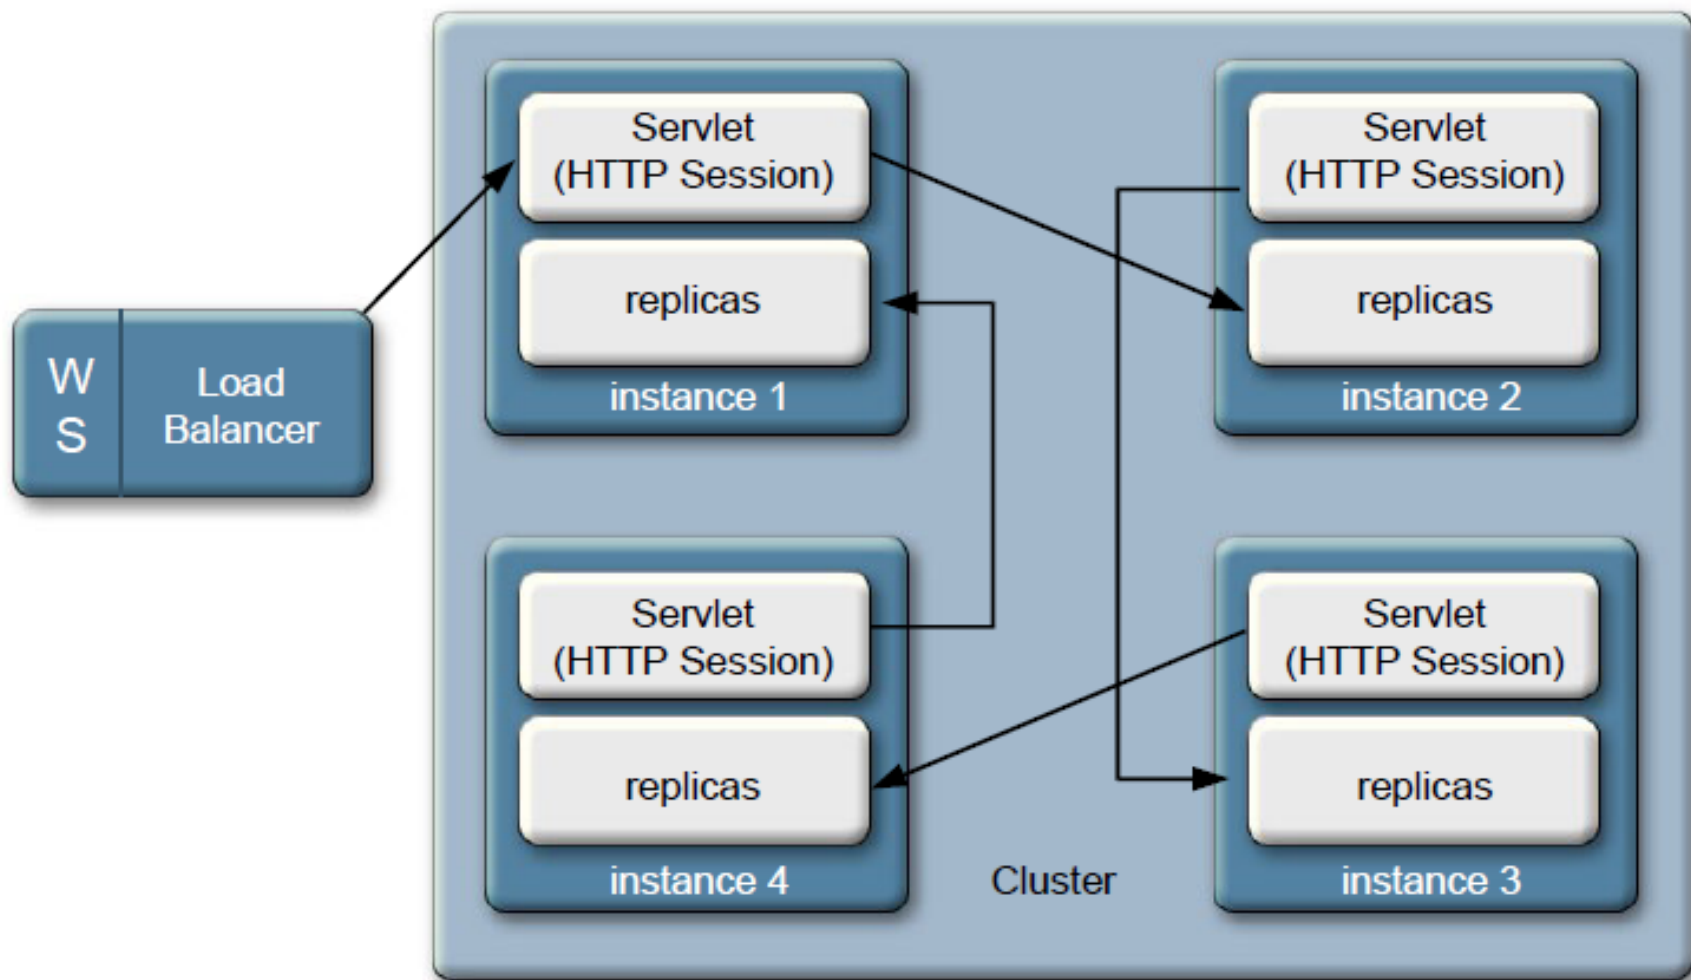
W
S

Load
Balancer

Servlet
(HTTP Session)

replicas

instance 1

Servlet
(HTTP Session)

replicas

instance 2

Servlet
(HTTP Session)

replicas

instance 4

Cluster

Servlet
(HTTP Session)

replicas

instance 3